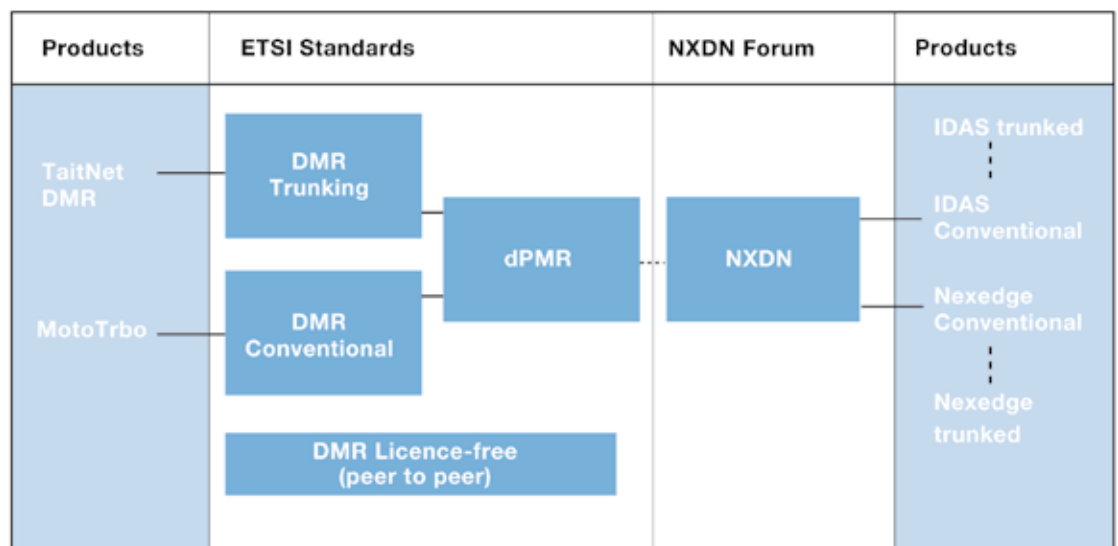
Products

TaitNet DMR

MotoTrbo

ETSI Standards

DMR Trunking

DMR Conventional

dPMR

DMR Licence-free (peer to peer)

NXDN Forum

NXDN

Products

IDAS trunked

IDAS Conventional

Nexedge Conventional

Nexedge trunked